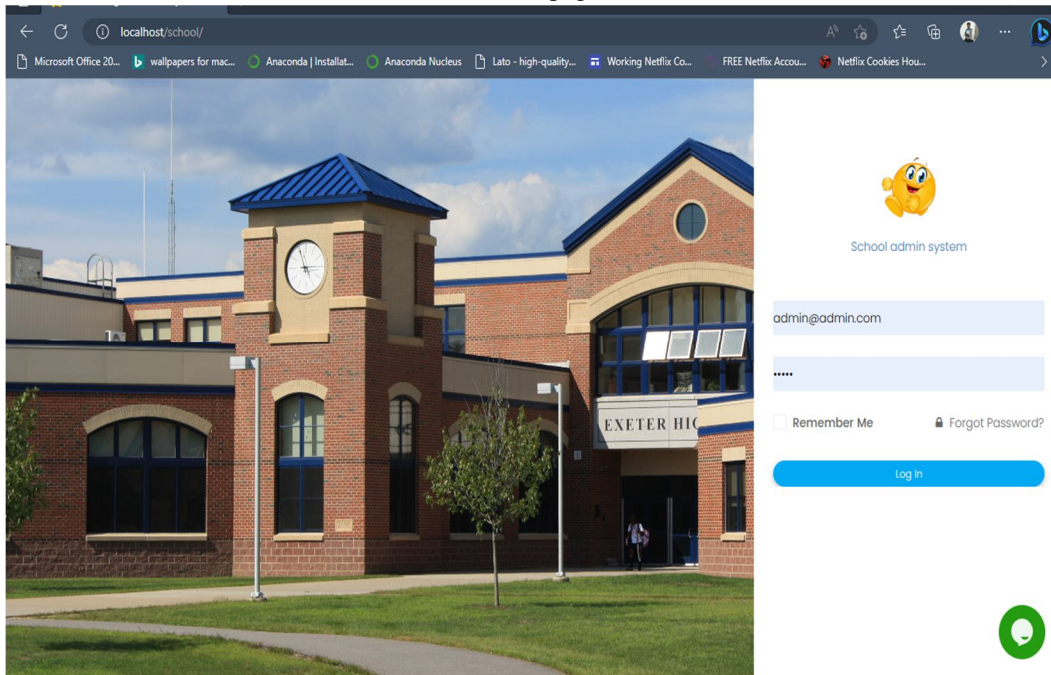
localhost/school/

Microsoft Office 20... wallpapers for mac... Anaconda | Installat... Anaconda Nucleus Lato - high-quality... Working Netflix Co... FREE Netflix Accou... Netflix Cookies Hou...

EXETER HI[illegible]

School admin system

admin@admin.com

•••••

Remember Me

Forgot Password?

Log In